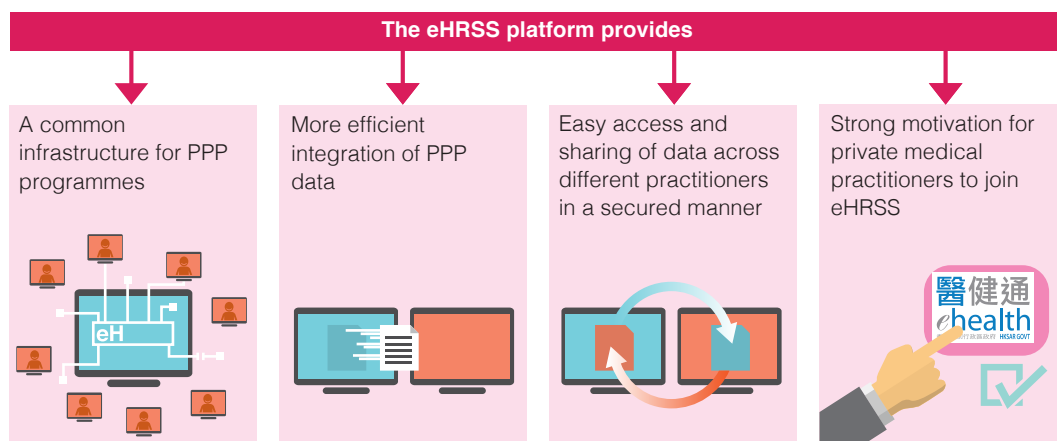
The eHRSS platform provides

A common infrastructure for PPP programmes

eH

More efficient integration of PPP data

Easy access and sharing of data across different practitioners in a secured manner

Strong motivation for private medical practitioners to join eHRSS

醫健通
ehealth
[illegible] HKSAR GOVT